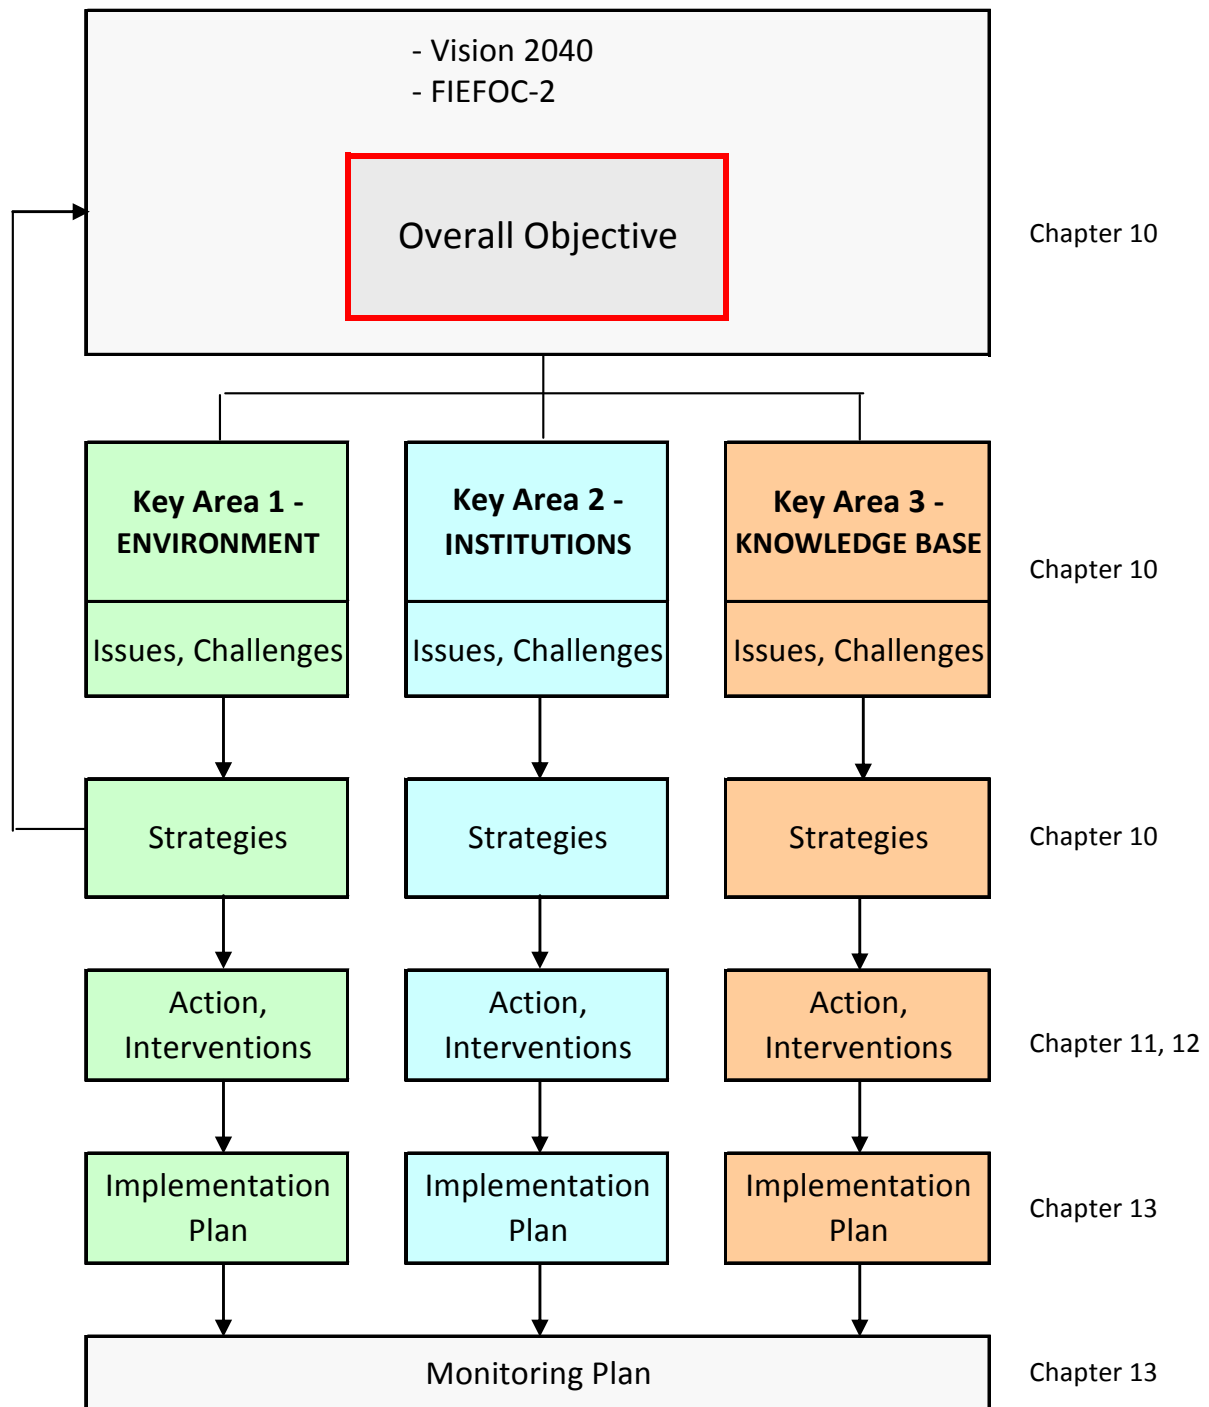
- Vision 2040
- FIEFOC-2

Overall Objective

Chapter 10

Key Area 1 - ENVIRONMENT

Issues, Challenges

Key Area 2 - INSTITUTIONS

Issues, Challenges

Key Area 3 - KNOWLEDGE BASE

Issues, Challenges

Chapter 10

Strategies

Strategies

Strategies

Chapter 10

Action, Interventions

Action, Interventions

Action, Interventions

Chapter 11, 12

Implementation Plan

Implementation Plan

Implementation Plan

Chapter 13

Monitoring Plan

Chapter 13